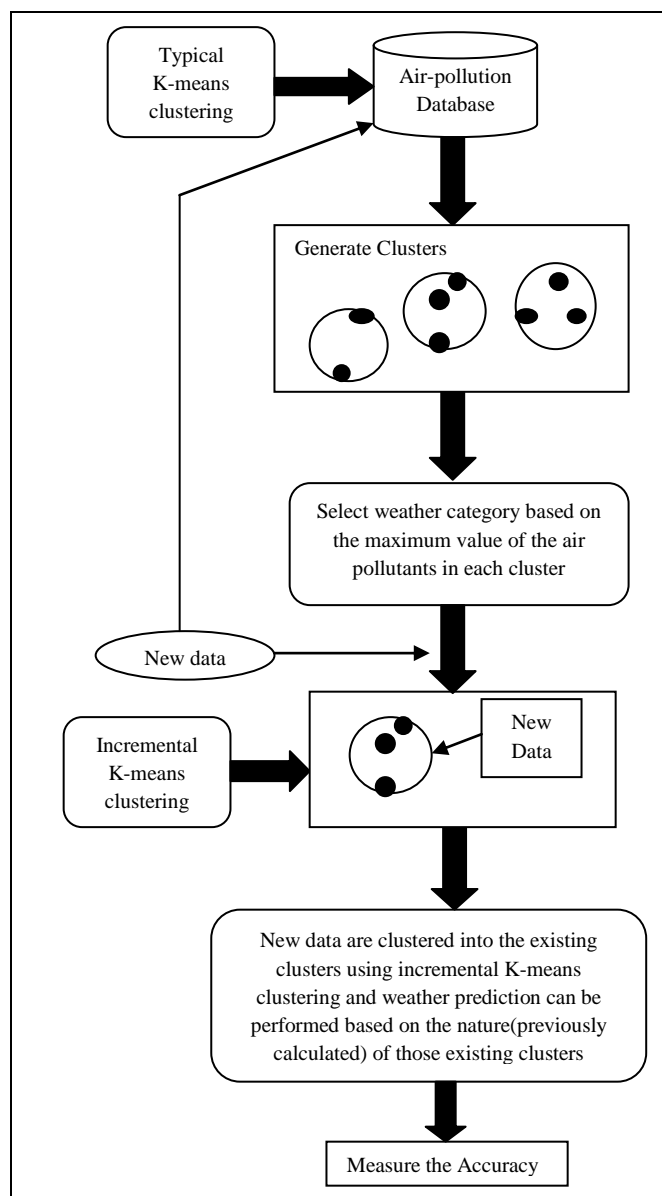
Typical K-means clustering

Air-pollution Database

Generate Clusters

Select weather category based on the maximum value of the air pollutants in each cluster

New data

Incremental K-means clustering

New Data

New data are clustered into the existing clusters using incremental K-means clustering and weather prediction can be performed based on the nature(previously calculated) of those existing clusters

Measure the Accuracy